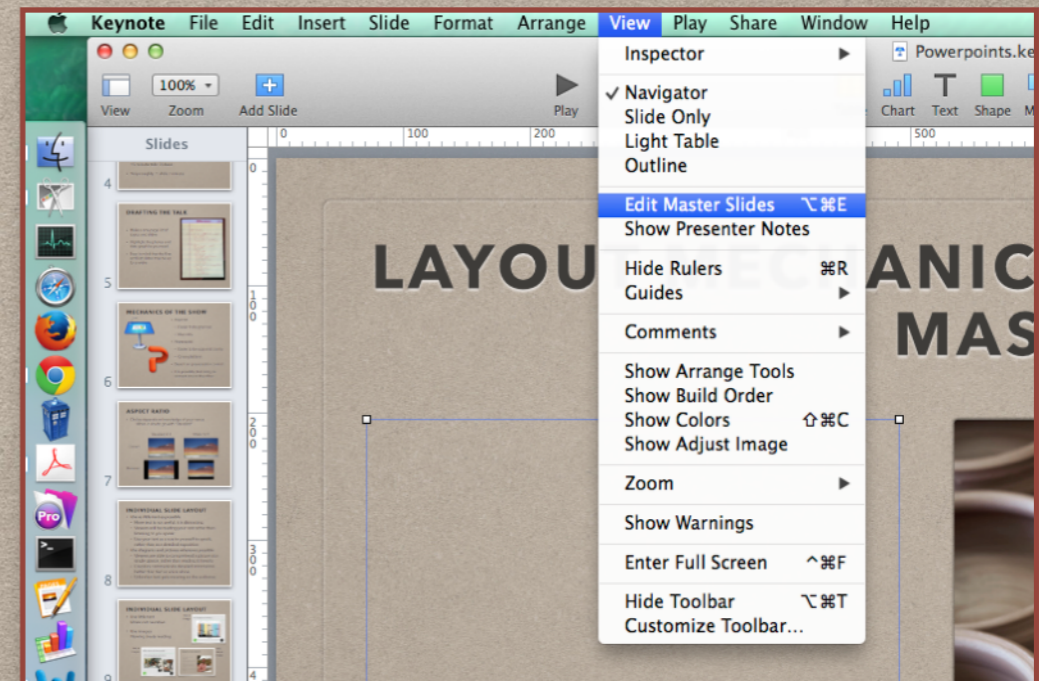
Keynote File Edit Insert Slide Format Arrange View Play Share Window Help

View
100%
Zoom
Add Slide
Play
Powerpoints.ke
Chart Text Shape M

Slides
4
DRAFTING THE TALK
5
MECHANICS OF THE SHOW
6
ASPECT RATIO
7
INDIVIDUAL SLIDE LAYOUT
8
INDIVIDUAL SLIDE LAYOUT
9

0 100 200 500

LAYOUT MECHANIC
MAS

Inspector ▶
✓ Navigator
Slide Only
Light Table
Outline
Edit Master Slides ⌥⌘E
Show Presenter Notes
Hide Rulers ⌘R
Guides ▶
Comments ▶
Show Arrange Tools
Show Build Order
Show Colors ⇧⌘C
Show Adjust Image
Zoom ▶
Show Warnings
Enter Full Screen ^⌘F
Hide Toolbar ⌥⌘T
Customize Toolbar...